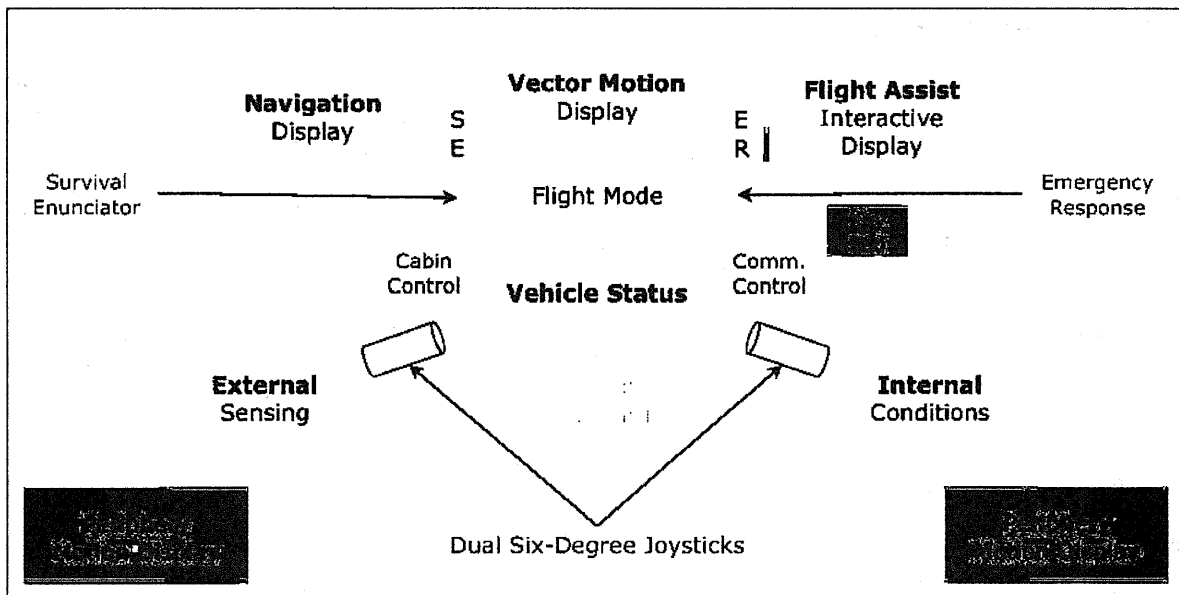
Navigation
Display

S
E

Vector Motion
Display

E
R

Flight Assist
Interactive
Display

Survival
Enunciator

Flight Mode

Emergency
Response

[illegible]

Cabin
Control

Vehicle Status

Comm.
Control

External
Sensing

Internal
Conditions

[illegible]

Dual Six-Degree Joysticks

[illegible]